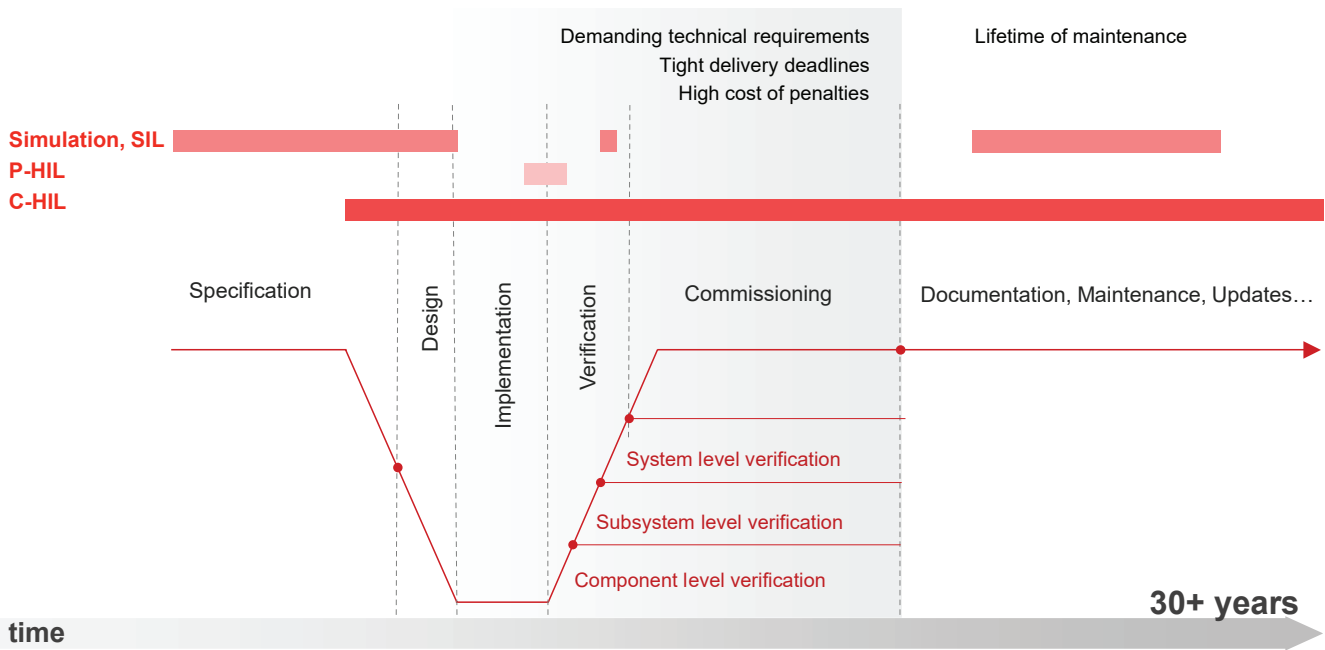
Demanding technical requirements
Tight delivery deadlines
High cost of penalties

Lifetime of maintenance

Simulation, SIL
P-HIL
C-HIL

Specification

Design

Implementation

Verification

Commissioning

Documentation, Maintenance, Updates…

System level verification

Subsystem level verification

Component level verification

30+ years

time